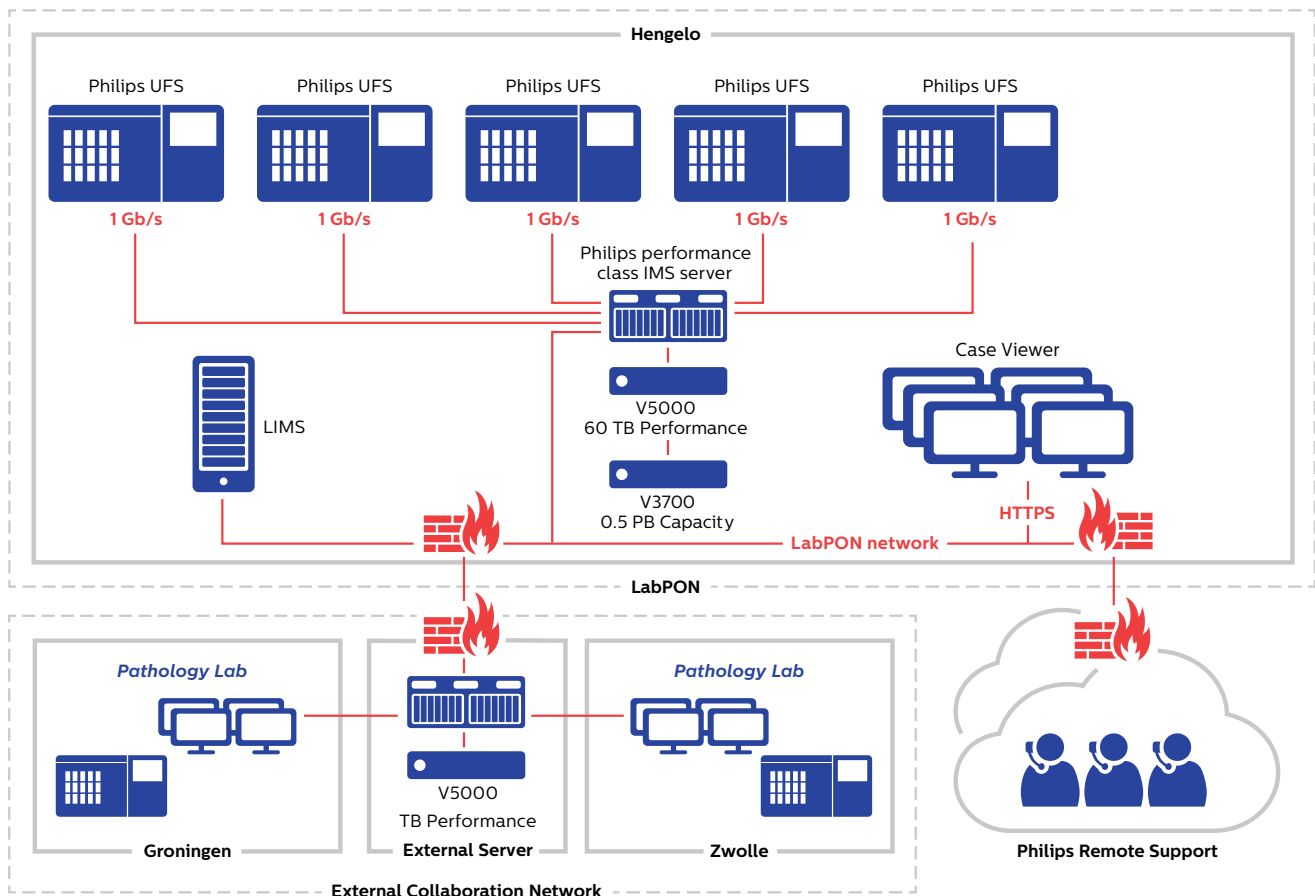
Hengelo

Philips UFS
1 Gb/s

Philips UFS
1 Gb/s

Philips UFS
1 Gb/s

Philips UFS
1 Gb/s

Philips UFS
1 Gb/s

Philips performance class IMS server

V5000
60 TB Performance

V3700
0.5 PB Capacity

LIMS

Case Viewer

HTTPS

LabPON network

LabPON

Pathology Lab

Groningen

V5000
TB Performance

External Server

Pathology Lab

Zwolle

Philips Remote Support

External Collaboration Network